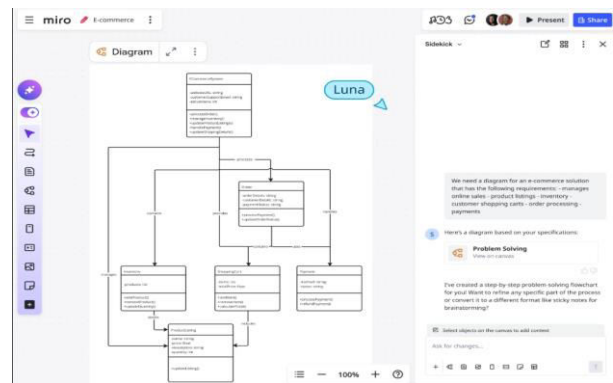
miro E-commerce

Present Share

Diagram

Luna

Sidekick

We need a diagram for an e-commerce solution that has the following requirements: - manages online sales - product listings - inventory - customer shopping carts - order processing - payments

Here's a diagram based on your specifications:

Problem Solving
View on canvas

I've created a step-by-step problem solving flowchart for you! Want to refine any specific part of the process or convert it to a different format like sticky notes for brainstorming?

Select objects on the canvas to add context

Ask for changes...

100%

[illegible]